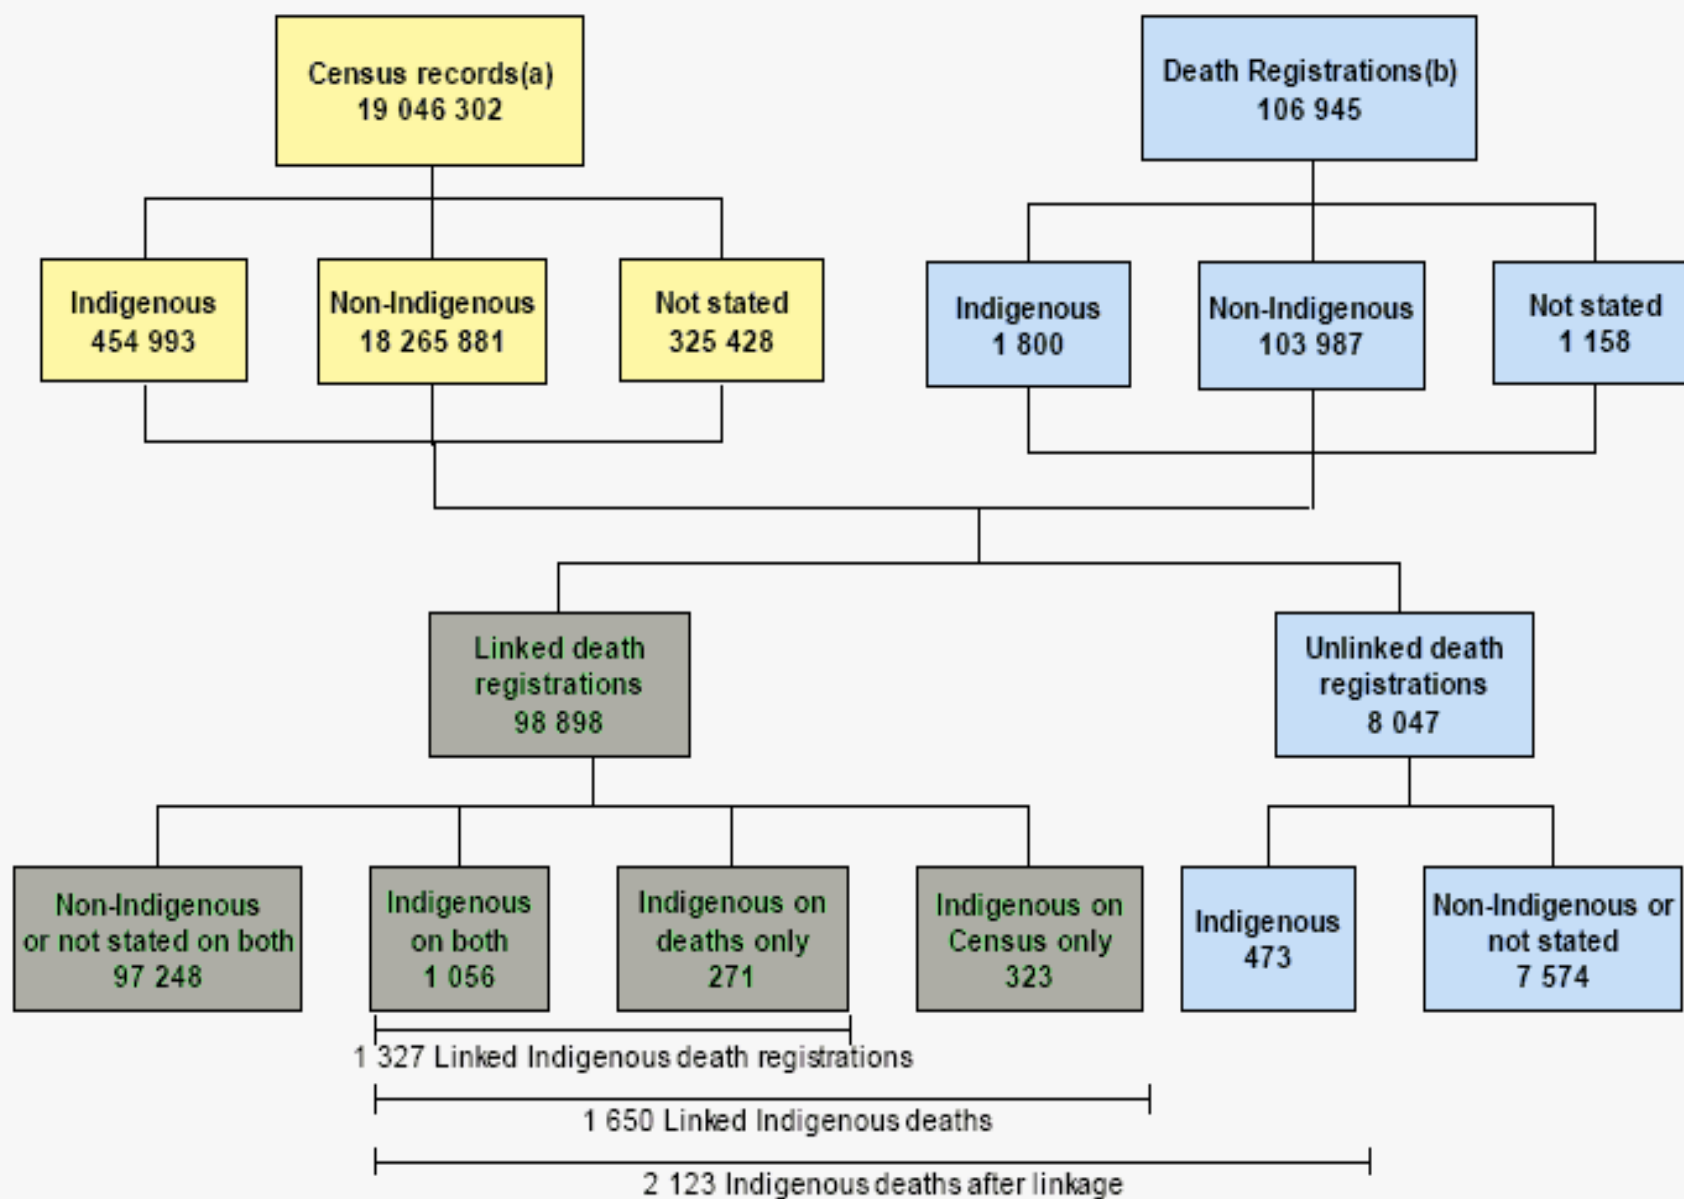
Census records(a)
19 046 302

Indigenous
454 993

Non-Indigenous
18 265 881

Not stated
325 428

Death Registrations(b)
106 945

Indigenous
1 800

Non-Indigenous
103 987

Not stated
1 158

Linked death registrations
98 898

Unlinked death registrations
8 047

Non-Indigenous or not stated on both
97 248

Indigenous on both
1 056

Indigenous on deaths only
271

Indigenous on Census only
323

Indigenous
473

Non-Indigenous or not stated
7 574

1 327 Linked Indigenous death registrations

1 650 Linked Indigenous deaths

2 123 Indigenous deaths after linkage